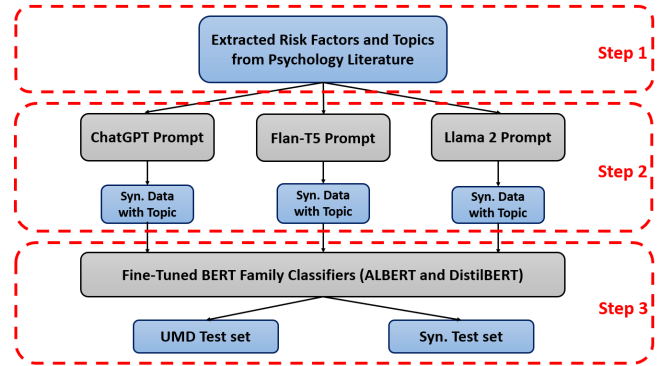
Extracted Risk Factors and Topics from Psychology Literature

Step 1

ChatGPT Prompt

Flan-T5 Prompt

Llama 2 Prompt

Step 2

Syn. Data with Topic

Syn. Data with Topic

Syn. Data with Topic

Fine-Tuned BERT Family Classifiers (ALBERT and DistilBERT)

Step 3

UMD Test set

Syn. Test set